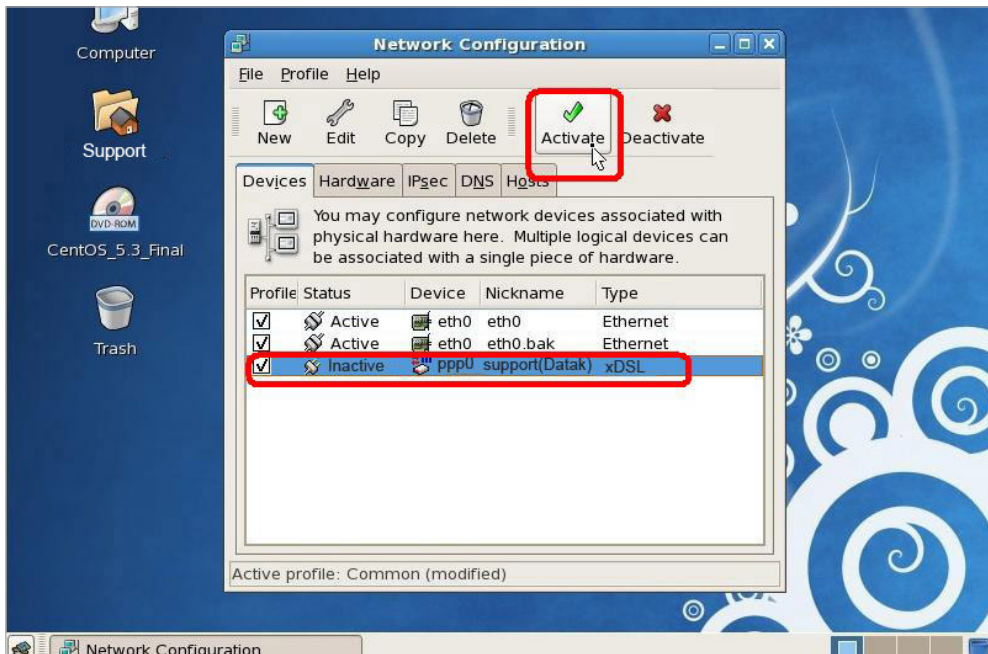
Computer

Support

DVD-ROM
CentOS_5.3_Final

Trash

Network Configuration

File Profile Help

New Edit Copy Delete Activate Deactivate

Devices Hardware IPsec DNS Hosts

You may configure network devices associated with physical hardware here. Multiple logical devices can be associated with a single piece of hardware.

| Profile | Status | Device | Nickname | Type |
|---|---|---|---|---|
| ☑ | Active | eth0 | eth0 | Ethernet |
| ☑ | Active | eth0 | eth0.bak | Ethernet |
| ☑ | Inactive | ppp0 | support(Datak) | xDSL |

Active profile: Common (modified)

Network Configuration